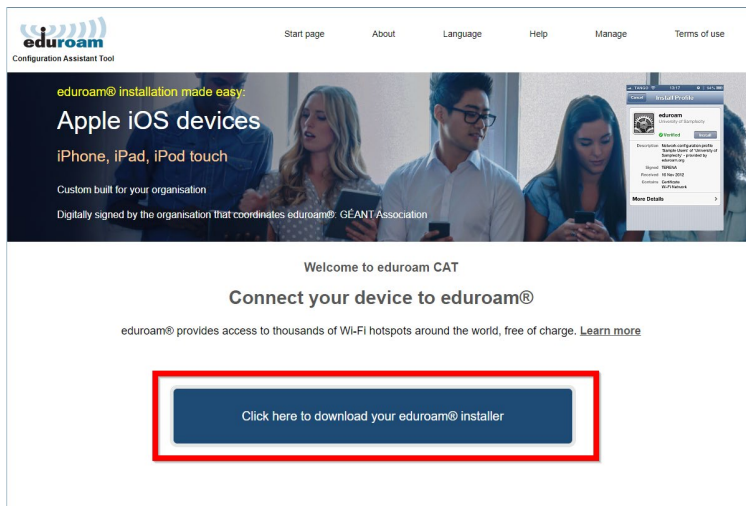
eduroam
Configuration Assistant Tool

Start page About Language Help Manage Terms of use

eduroam® installation made easy:

Apple iOS devices

iPhone, iPad, iPod touch

Custom built for your organisation

Digitally signed by the organisation that coordinates eduroam®: GÉANT Association

Cancel Install Profile

eduroam
University of Samplecity

Verified Install

Description Network configuration profile 'Sample Users' of 'University of Samplecity' - provided by eduroam.org
Signed TERENA
Received 10 Nov 2012
Contains Certificate Wi-Fi Network

More Details

Welcome to eduroam CAT

Connect your device to eduroam®

eduroam® provides access to thousands of Wi-Fi hotspots around the world, free of charge. Learn more

Click here to download your eduroam® installer